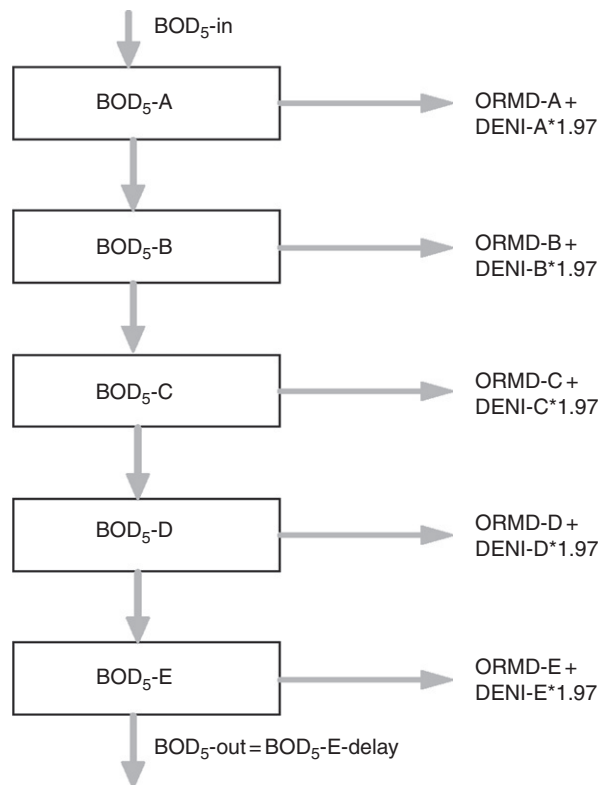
$BOD_5$-in

$BOD_5$-A

ORMD-A + DENI-A*1.97

$BOD_5$-B

ORMD-B + DENI-B*1.97

$BOD_5$-C

ORMD-C + DENI-C*1.97

$BOD_5$-D

ORMD-D + DENI-D*1.97

$BOD_5$-E

ORMD-E + DENI-E*1.97

$BOD_5$-out = $BOD_5$-E-delay